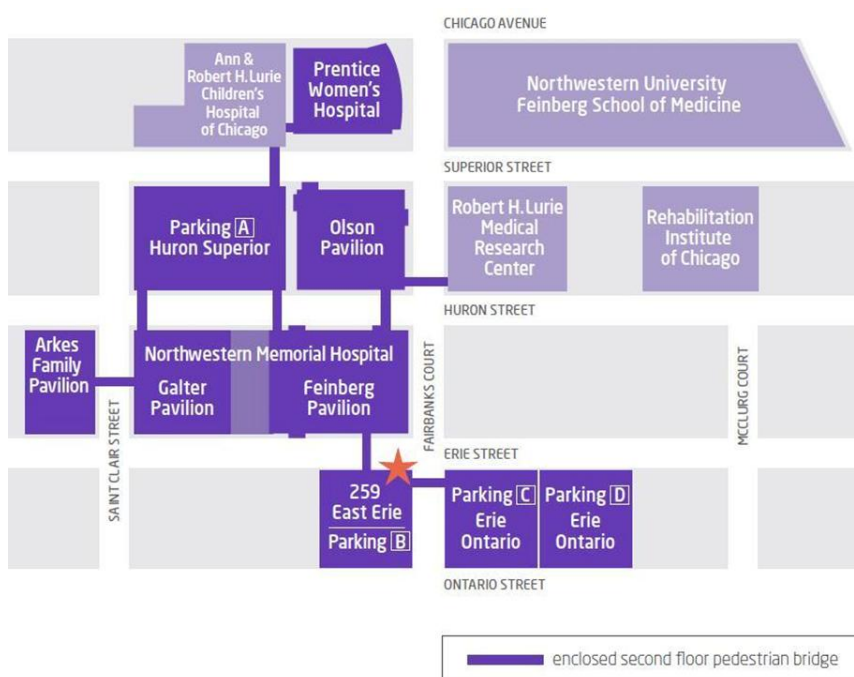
CHICAGO AVENUE

Ann & Robert H. Lurie Children's Hospital of Chicago

Prentice Women's Hospital

Northwestern University Feinberg School of Medicine

SUPERIOR STREET

Parking A Huron Superior

Olson Pavilion

Robert H. Lurie Medical Research Center

Rehabilitation Institute of Chicago

HURON STREET

Arkes Family Pavilion

Northwestern Memorial Hospital

Galter Pavilion

Feinberg Pavilion

FAIRBANKS COURT

MCCLURG COURT

SAINT CLAIR STREET

ERIE STREET

259 East Erie

Parking B

Parking C Erie Ontario

Parking D Erie Ontario

ONTARIO STREET

enclosed second floor pedestrian bridge